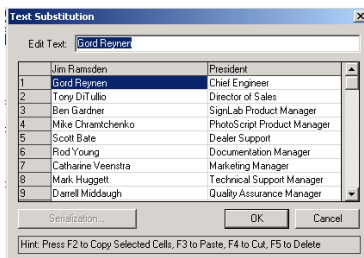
Text Substitution

Edit Text: Gord Reynen

| | Jim Ramsden | President |
|---|---|---|
| 1 | Gord Reynen | Chief Engineer |
| 2 | Tony DiTullio | Director of Sales |
| 3 | Ben Gardner | SignLab Product Manager |
| 4 | Mike Chramtchenko | PhotoScript Product Manager |
| 5 | Scott Bate | Dealer Support |
| 6 | Rod Young | Documentation Manager |
| 7 | Catharine Veenstra | Marketing Manager |
| 8 | Mark Huggett | Technical Support Manager |
| 9 | Darrell Middaugh | Quality Assurance Manager |

Serialization...

OK

Cancel

Hint: Press F2 to Copy Selected Cells, F3 to Paste, F4 to Cut, F5 to Delete